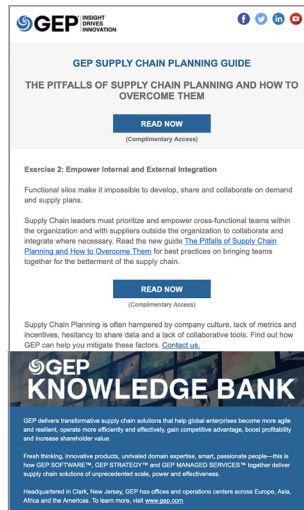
GEP INSIGHT DRIVES INNOVATION

GEP SUPPLY CHAIN PLANNING GUIDE

THE PITFALLS OF SUPPLY CHAIN PLANNING AND HOW TO OVERCOME THEM

READ NOW

(Complimentary Access)

Exercise 2: Empower Internal and External Integration

Functional silos make it impossible to develop, share and collaborate on demand and supply plans.

Supply Chain leaders must prioritize and empower cross-functional teams within the organization and with suppliers outside the organization to collaborate and integrate where necessary. Read the new guide The Pitfalls of Supply Chain Planning and How to Overcome Them for best practices on bringing teams together for the betterment of the supply chain.

READ NOW

(Complimentary Access)

Supply Chain Planning is often hampered by company culture, lack of metrics and incentives, hesitancy to share data and a lack of collaborative tools. Find out how GEP can help you mitigate these factors. Contact us.

GEP KNOWLEDGE BANK

GEP delivers transformative supply chain solutions that help global enterprises become more agile and resilient, operate more efficiently and effectively, gain competitive advantage, boost profitability and increase shareholder value.

Fresh thinking, innovative products, unrivaled domain expertise, smart, passionate people—this is how GEP SOFTWARE™, GEP STRATEGY™ and GEP MANAGED SERVICES™ together deliver supply chain solutions of unprecedented scale, power and effectiveness.

Headquartered in Clark, New Jersey, GEP has offices and operations centers across Europe, Asia, Africa and the Americas. To learn more, visit www.gep.com